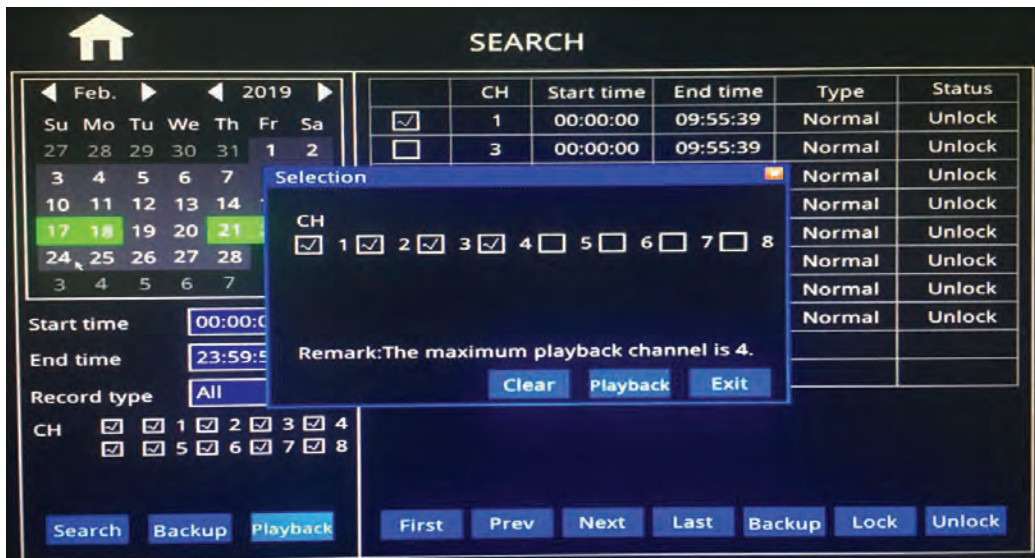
SEARCH

Feb. 2019

| Su | Mo | Tu | We | Th | Fr | Sa |
|---|---|---|---|---|---|---|
| 27 | 28 | 29 | 30 | 31 | 1 | 2 |
| 3 | 4 | 5 | 6 | 7 | | |
| 10 | 11 | 12 | 13 | 14 | | |
| 17 | 18 | 19 | 20 | 21 | | |
| 24 | 25 | 26 | 27 | 28 | | |
| 3 | 4 | 5 | 6 | 7 | | |

Start time 00:00:0
End time 23:59:5
Record type All
CH ☑ ☑ 1 ☑ 2 ☑ 3 ☑ 4
☑ ☑ 5 ☑ 6 ☑ 7 ☑ 8

Search Backup Playback

| | CH | Start time | End time | Type | Status |
|---|---|---|---|---|---|
| ☑ | 1 | 00:00:00 | 09:55:39 | Normal | Unlock |
| ☐ | 3 | 00:00:00 | 09:55:39 | Normal | Unlock |
| | | | | Normal | Unlock |
| | | | | Normal | Unlock |
| | | | | Normal | Unlock |
| | | | | Normal | Unlock |
| | | | | Normal | Unlock |
| | | | | Normal | Unlock |

Selection
CH
☑ 1 ☑ 2 ☑ 3 ☑ 4 ☐ 5 ☐ 6 ☐ 7 ☐ 8
Remark:The maximum playback channel is 4.
Clear Playback Exit

First Prev Next Last Backup Lock Unlock